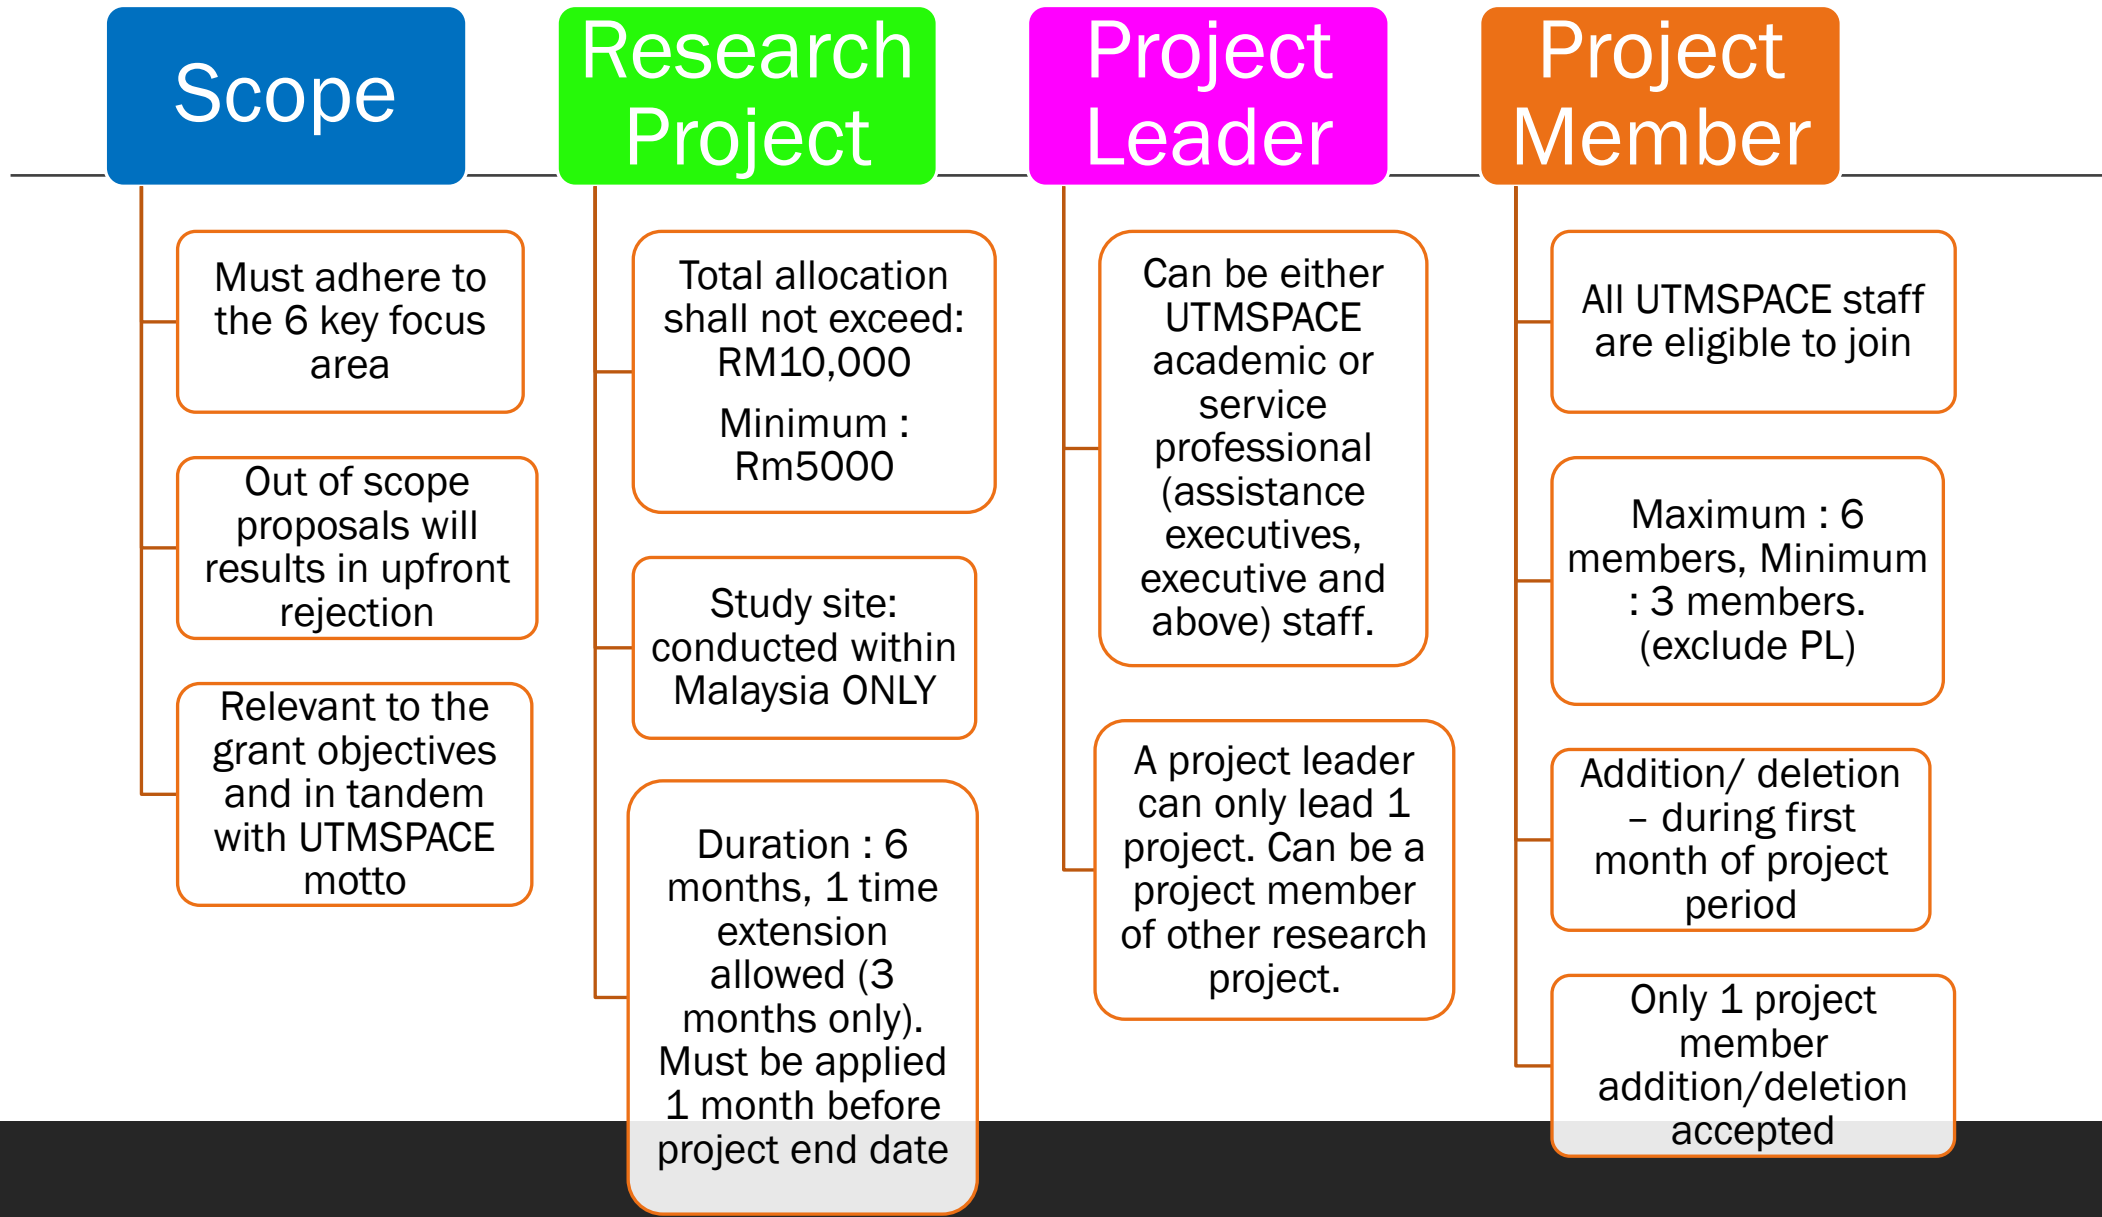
Scope

Must adhere to the 6 key focus area

Out of scope proposals will results in upfront rejection

Relevant to the grant objectives and in tandem with UTMSPACE motto

Research Project

Total allocation shall not exceed: RM10,000

Minimum : Rm5000

Study site: conducted within Malaysia ONLY

Duration : 6 months, 1 time extension allowed (3 months only). Must be applied 1 month before project end date

Project Leader

Can be either UTMSPACE academic or service professional (assistance executives, executive and above) staff.

A project leader can only lead 1 project. Can be a project member of other research project.

Project Member

All UTMSPACE staff are eligible to join

Maximum : 6 members, Minimum : 3 members. (exclude PL)

Addition/ deletion – during first month of project period

Only 1 project member addition/deletion accepted